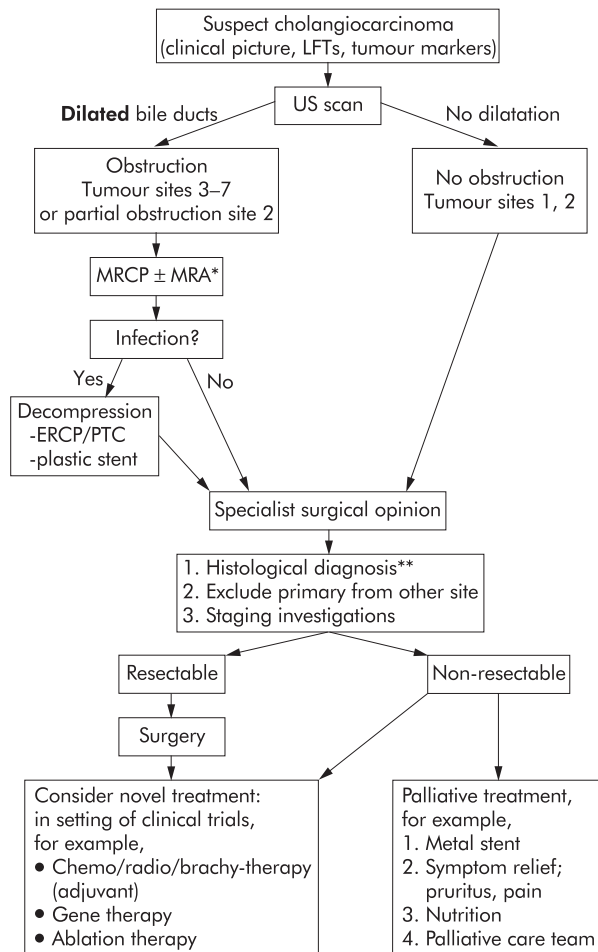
Suspect cholangiocarcinoma (clinical picture, LFTs, tumour markers)

US scan

**Dilated** bile ducts

No dilatation

Obstruction
Tumour sites 3–7
or partial obstruction site 2

No obstruction
Tumour sites 1, 2

MRCP $\pm$ MRA*

Infection?

Yes

No

Decompression
-ERCP/PTC
-plastic stent

Specialist surgical opinion

1. Histological diagnosis**
2. Exclude primary from other site
3. Staging investigations

Resectable

Non-resectable

Surgery

Consider novel treatment:
in setting of clinical trials,
for example,
• Chemo/radio/brachy-therapy (adjuvant)
• Gene therapy
• Ablation therapy

Palliative treatment,
for example,
1. Metal stent
2. Symptom relief; pruritus, pain
3. Nutrition
4. Palliative care team